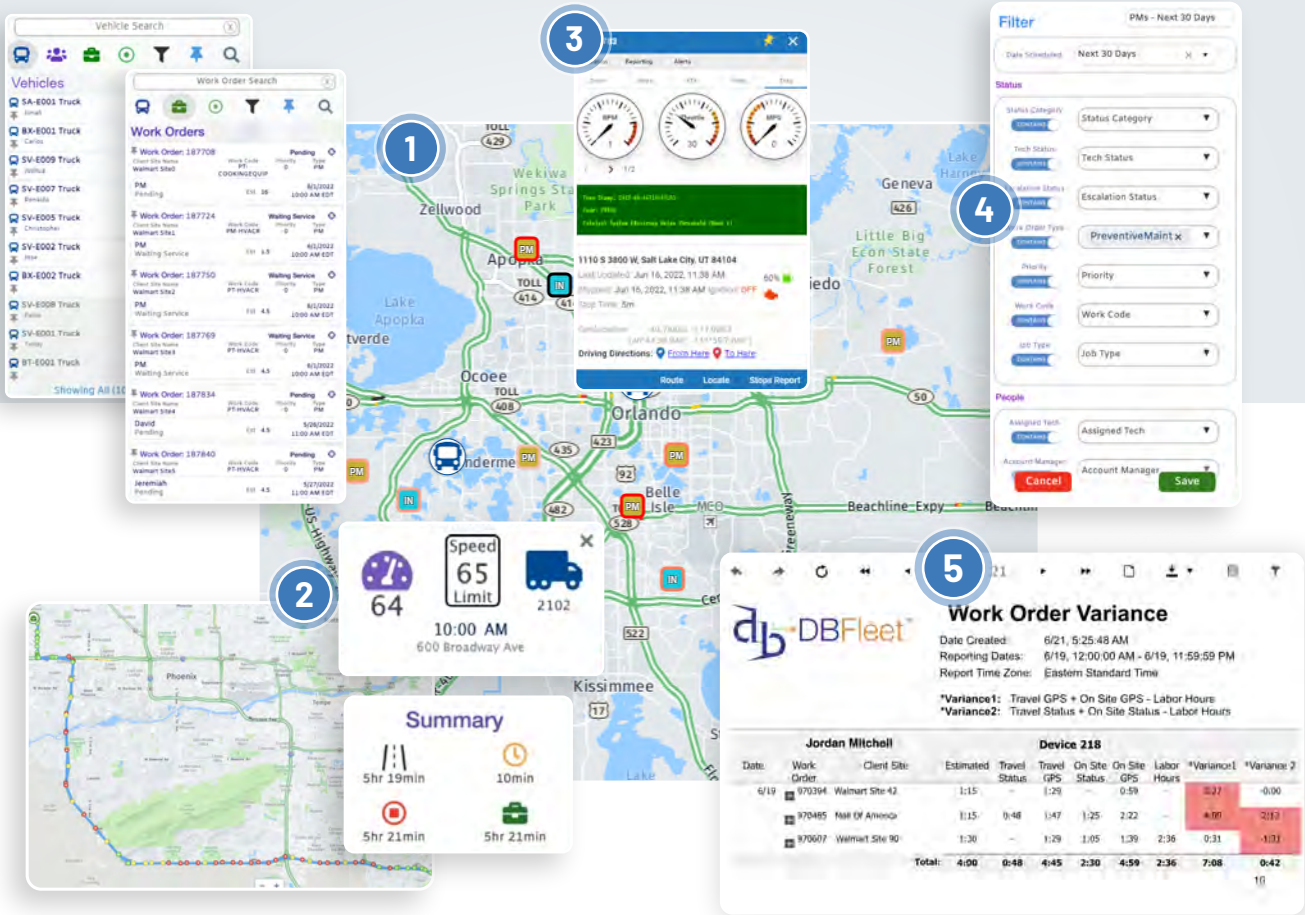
Vehicle Search

Vehicles
SA-E001 Truck
BX-E001 Truck
SV-E009 Truck
SV-E007 Truck
SV-E005 Truck
SV-E002 Truck
BX-E002 Truck
SV-E008 Truck
SV-E001 Truck
BT-E001 Truck
Showing All (10

Work Order Search

Work Orders
Work Order: 187708 Pending
Walmart Site0 PT-COOKINGEQUIP
PM Pending 6/1/2022 10:00 AM EDT
Work Order: 187724 Waiting Service
Walmart Site1 PM-HVACR
PM Waiting Service 6/1/2022 10:00 AM EDT
Work Order: 187750 Waiting Service
Walmart Site2 PT-HVACR
PM Waiting Service 6/1/2022 10:00 AM EDT
Work Order: 187769 Waiting Service
Walmart Site3 PT-HVACR
PM Waiting Service 6/1/2022 10:00 AM EDT
Work Order: 187834 Pending
Walmart Site4 PT-HVACR
David Pending 5/26/2022 11:00 AM EDT
Work Order: 187840 Pending
Walmart Site5 PT-HVACR
Jeremiah Pending 5/27/2022 11:00 AM EDT

1
2
3
4
5

Zellwood
Wekiwa Springs State Park
Apopka
Lake Apopka
Ocoee
Orlando
Belle Isle
Kissimmee
Geneva
Little Big Econ State Forest
Beachline Expy
429
414
408
435
423
92
482
528
522
17
426
50

Reporting Alerts
RPM 1 30 MPG 0
1110 S 3800 W, Salt Lake City, UT 84104
Last Updated: Jun 16, 2022, 11:38 AM
Jun 16, 2022, 11:38 AM Ignition OFF
Stop Time: 5m
60%
Driving Directions: From Here To Here
Route Locate Stops Report

Filter
PMs - Next 30 Days
Date Scheduled Next 30 Days
Status
Status Category
Tech Status
Escalation Status
PreventiveMaint
Priority
Work Code
Job Type
People
Assigned Tech
Account Manager
Cancel
Save

64
Speed 65 Limit
2102
10:00 AM
600 Broadway Ave

Phoenix

Summary
5hr 19min
10min
5hr 21min
5hr 21min

DBFleet
Work Order Variance
Date Created: 6/21, 5:25:48 AM
Reporting Dates: 6/19, 12:00:00 AM - 6/19, 11:59:59 PM
Report Time Zone: Eastern Standard Time
*Variance1: Travel GPS + On Site GPS - Labor Hours
*Variance2: Travel Status + On Site Status - Labor Hours

Jordan Mitchell Device 218

| Date | Work Order | Client Site | Estimated | Travel Status | Travel GPS | On Site Status | On Site GPS | Labor Hours | *Variance1 | *Variance 2 |
|---|---|---|---|---|---|---|---|---|---|---|
| 6/19 | 970394 | Walmart Site 42 | 1:15 | -- | 1:29 | -- | 0:59 | -- | 0:27 | -0:00 |
| | 970465 | Mall Of America | 1:15 | 0:48 | 1:47 | 1:25 | 2:22 | -- | 4:00 | 2:13 |
| | 970607 | Walmart Site 90 | 1:30 | -- | 1:29 | 1:05 | 1:39 | 2:36 | 0:31 | -1:31 |
| | | Total: | 4:00 | 0:48 | 4:45 | 2:30 | 4:59 | 2:36 | 7:08 | 0:42 |

10